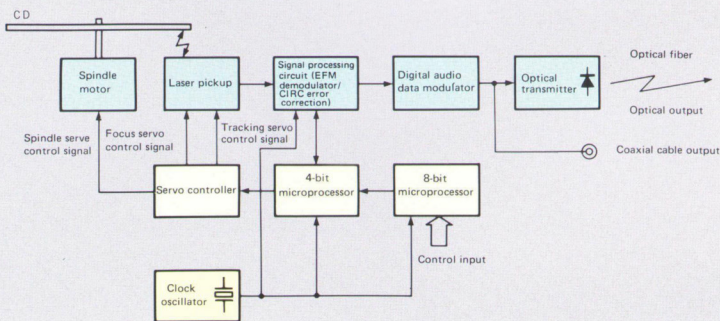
CD

Spindle motor

Laser pickup

Signal processing circuit (EFM demodulator/ CIRC error correction)

Digital audio data modulator

Optical transmitter

Optical fiber

Optical output

Coaxial cable output

Spindle serve control signal

Focus servo control signal

Tracking servo control signal

Servo controller

4-bit microprocessor

8-bit microprocessor

Control input

Clock oscillator